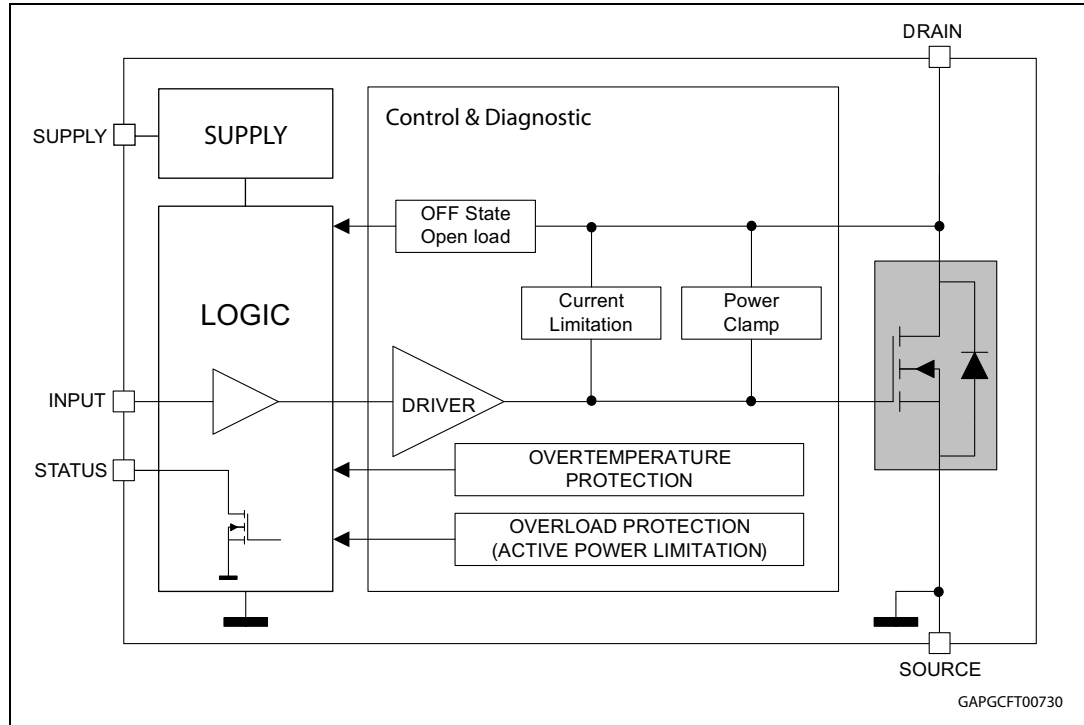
DRAIN

SUPPLY

SUPPLY

Control & Diagnostic

OFF State
Open load

LOGIC

Current
Limitation

Power
Clamp

INPUT

DRIVER

STATUS

OVERTEMPERATURE
PROTECTION

OVERLOAD PROTECTION
(ACTIVE POWER LIMITATION)

SOURCE

GAPGCFT00730